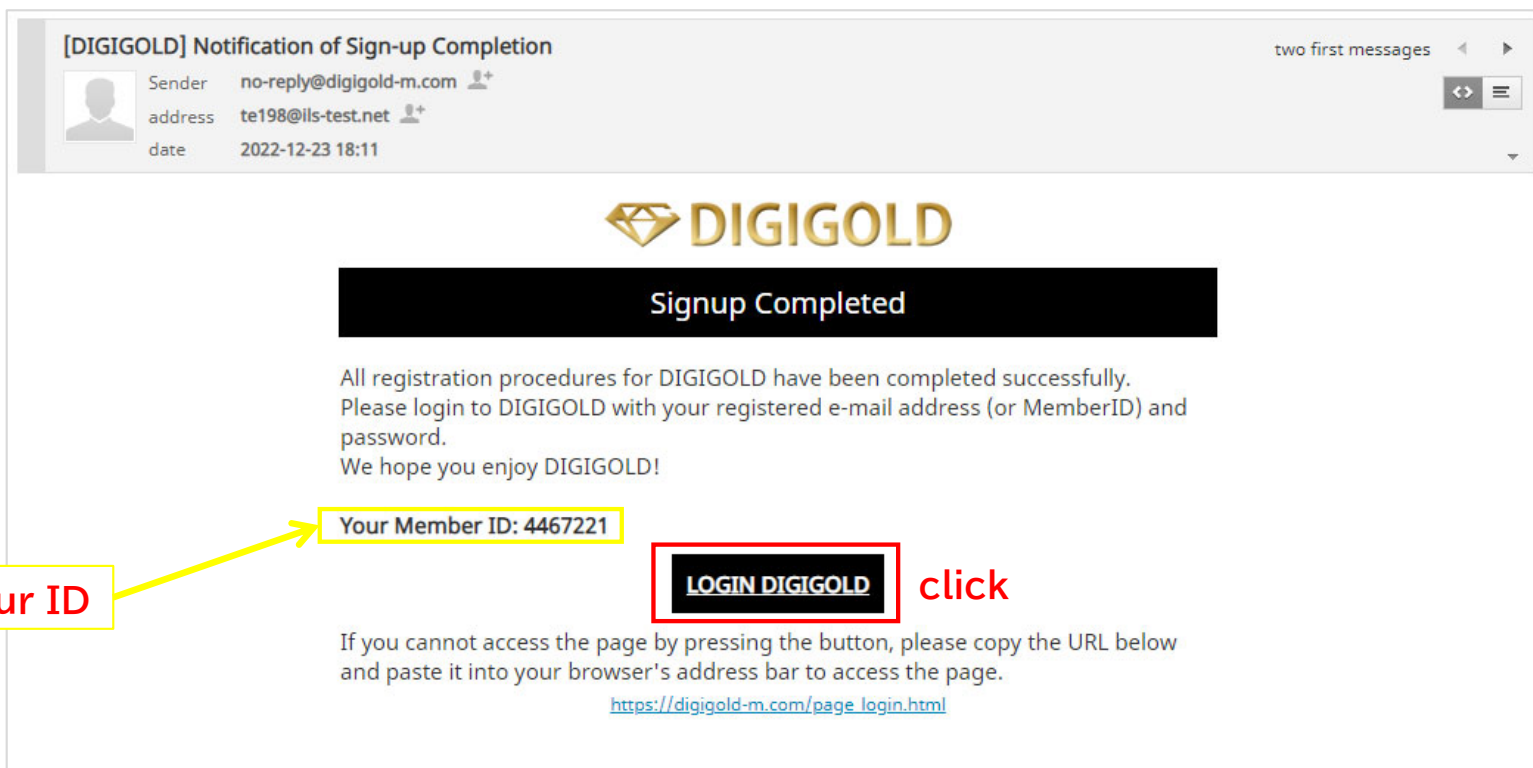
[DIGIGOLD] Notification of Sign-up Completion

two first messages

Sender no-reply@digigold-m.com
address te198@ils-test.net
date 2022-12-23 18:11

DIGIGOLD

Signup Completed

All registration procedures for DIGIGOLD have been completed successfully.
Please login to DIGIGOLD with your registered e-mail address (or MemberID) and password.
We hope you enjoy DIGIGOLD!

Your Member ID: 4467221

ur ID

LOGIN DIGIGOLD

click

If you cannot access the page by pressing the button, please copy the URL below and paste it into your browser's address bar to access the page.

https://digigold-m.com/page_login.html